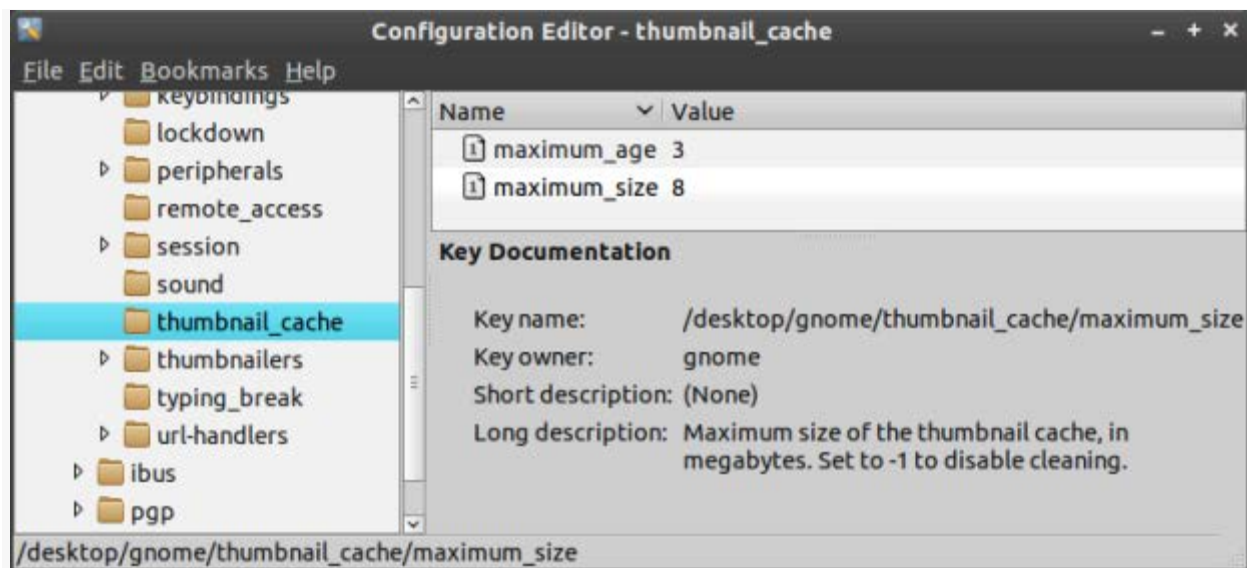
Configuration Editor - thumbnail_cache

File Edit Bookmarks Help

keybindings
lockdown
peripherals
remote_access
session
sound
thumbnail_cache
thumbnailers
typing_break
url-handlers
ibus
pgp

| Name | Value |
|---|---|
| maximum_age | 3 |
| maximum_size | 8 |

Key Documentation

Key name: /desktop/gnome/thumbnail_cache/maximum_size
Key owner: gnome
Short description: (None)
Long description: Maximum size of the thumbnail cache, in megabytes. Set to -1 to disable cleaning.

/desktop/gnome/thumbnail_cache/maximum_size